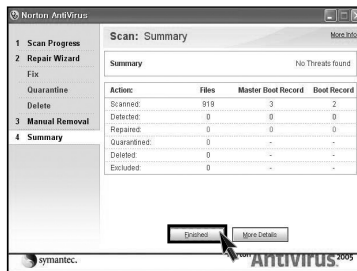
Norton AntiVirus

1 Scan Progress
2 Repair Wizard
Fix
Quarantine
Delete
3 Manual Removal
4 Summary

Scan: Summary

More Info

Summary

No Threats found

| Action: | Files | Master Boot Record | Boot Record |
|---|---|---|---|
| Scanned: | 919 | 3 | 2 |
| Detected: | 0 | 0 | 0 |
| Repaired: | 0 | 0 | 0 |
| Quarantined: | 0 | - | - |
| Deleted: | 0 | - | - |
| Excluded: | 0 | - | - |

Finished

More Details

symantec.

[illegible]ton AntiVirus 2005